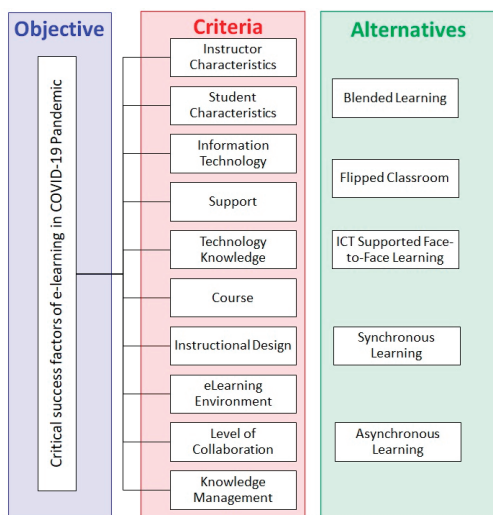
Objective

Critical success factors of e-learning in COVID-19 Pandemic

Criteria

Instructor Characteristics

Student Characteristics

Information Technology

Support

Technology Knowledge

Course

Instructional Design

eLearning Environment

Level of Collaboration

Knowledge Management

Alternatives

Blended Learning

Flipped Classroom

ICT Supported Face-to-Face Learning

Synchronous Learning

Asynchronous Learning